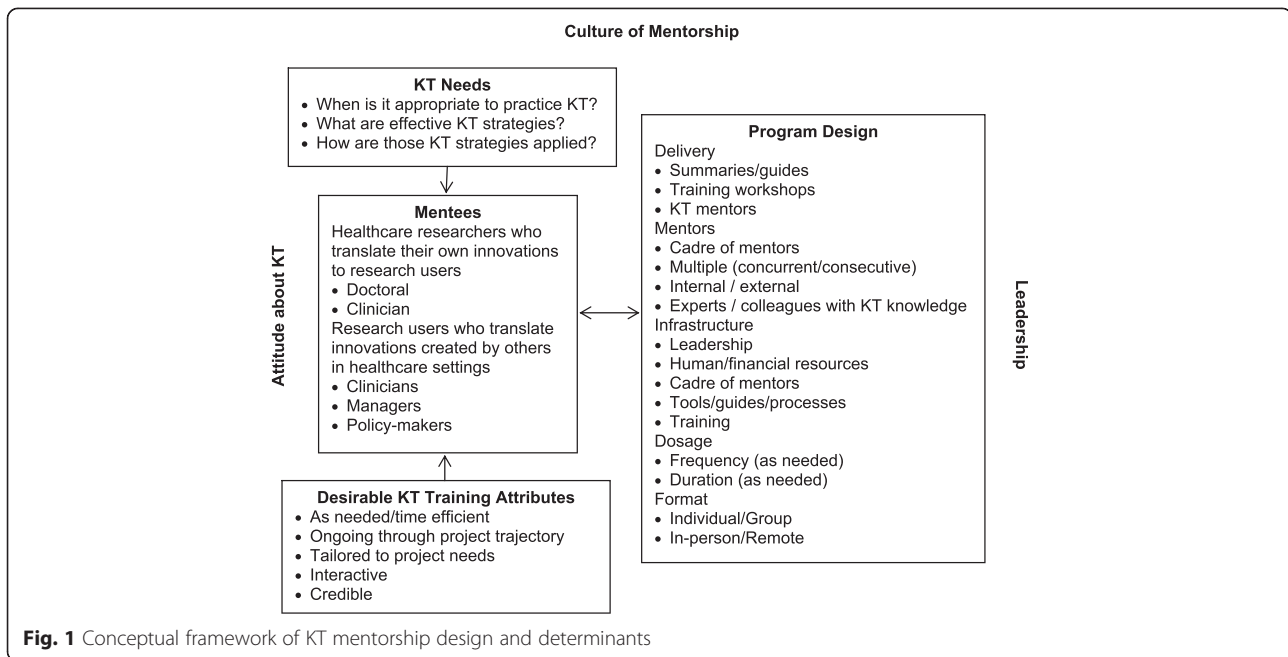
Culture of Mentorship

Attitude about KT

KT Needs
• When is it appropriate to practice KT?
• What are effective KT strategies?
• How are those KT strategies applied?

Mentees
Healthcare researchers who translate their own innovations to research users
• Doctoral
• Clinician
Research users who translate innovations created by others in healthcare settings
• Clinicians
• Managers
• Policy-makers

Desirable KT Training Attributes
• As needed/time efficient
• Ongoing through project trajectory
• Tailored to project needs
• Interactive
• Credible

Program Design
Delivery
• Summaries/guides
• Training workshops
• KT mentors
Mentors
• Cadre of mentors
• Multiple (concurrent/consecutive)
• Internal / external
• Experts / colleagues with KT knowledge
Infrastructure
• Leadership
• Human/financial resources
• Cadre of mentors
• Tools/guides/processes
• Training
Dosage
• Frequency (as needed)
• Duration (as needed)
Format
• Individual/Group
• In-person/Remote

Leadership

Fig. 1 Conceptual framework of KT mentorship design and determinants